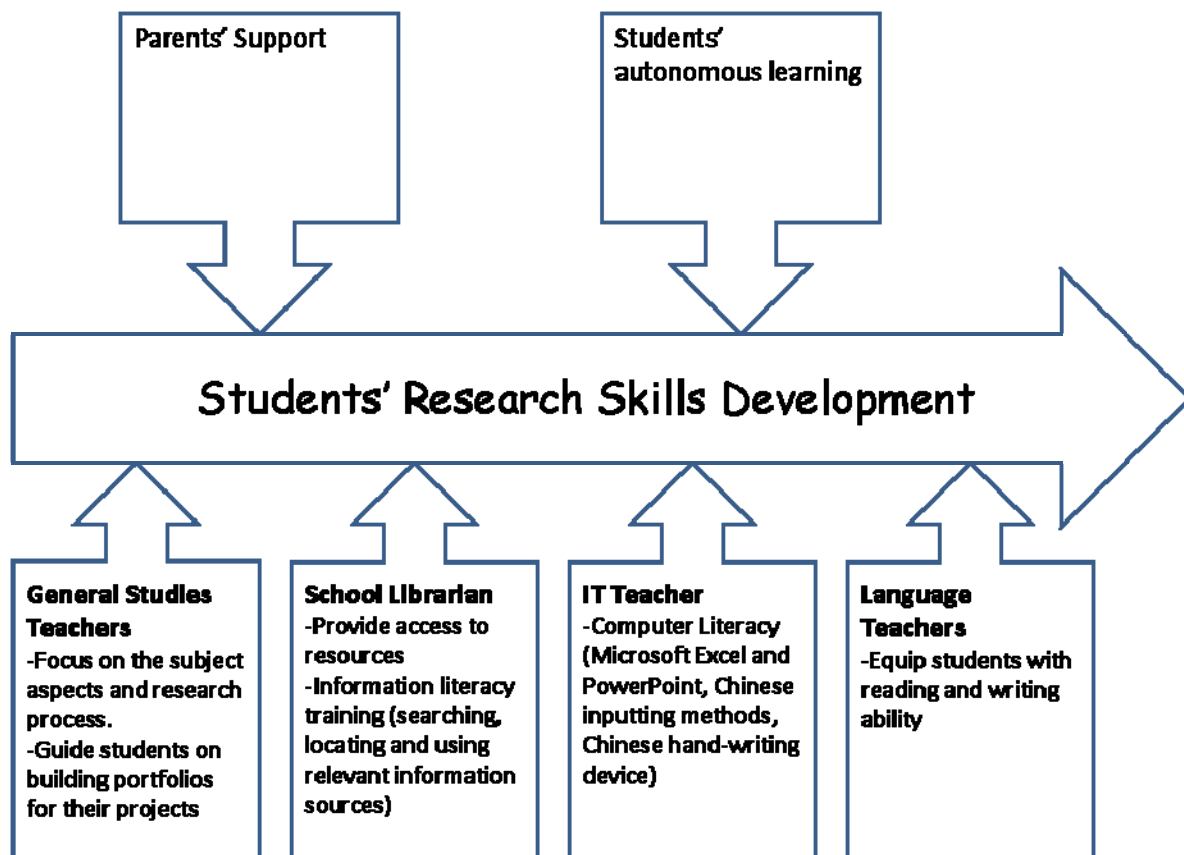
Parents' Support

Students' autonomous learning

Students' Research Skills Development

General Studies Teachers
-Focus on the subject aspects and research process.
-Guide students on building portfolios for their projects

School Librarian
-Provide access to resources
-Information literacy training (searching, locating and using relevant information sources)

IT Teacher
-Computer Literacy (Microsoft Excel and PowerPoint, Chinese inputting methods, Chinese hand-writing device)

Language Teachers
-Equip students with reading and writing ability